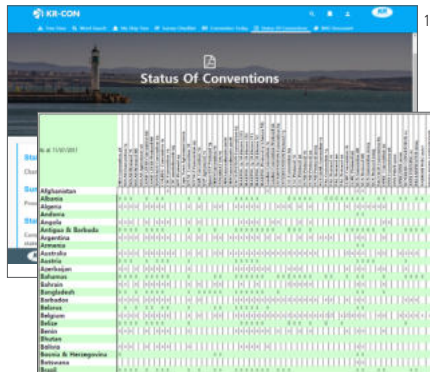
1

KR-CON

Tree View   Word Search   My Ship Tree   Survey Checklist   Convention Today   Status Of Conventions   IMO Document

KR

Status Of Conventions

As at 11/07/2017

Sta
Cha
Sur
Prov
Sta
Conv

Afghanistan
Albania
Algeria
Andorra
Angola
Antigua & Barbuda
Argentina
Armenia
Australia
Austria
Azerbaijan
Bahamas
Bahrain
Bangladesh
Barbados
Belarus
Belgium
Belize
Benin
Bhutan
Bolivia
Bosnia & Herzegovina
Botswana
Brazil